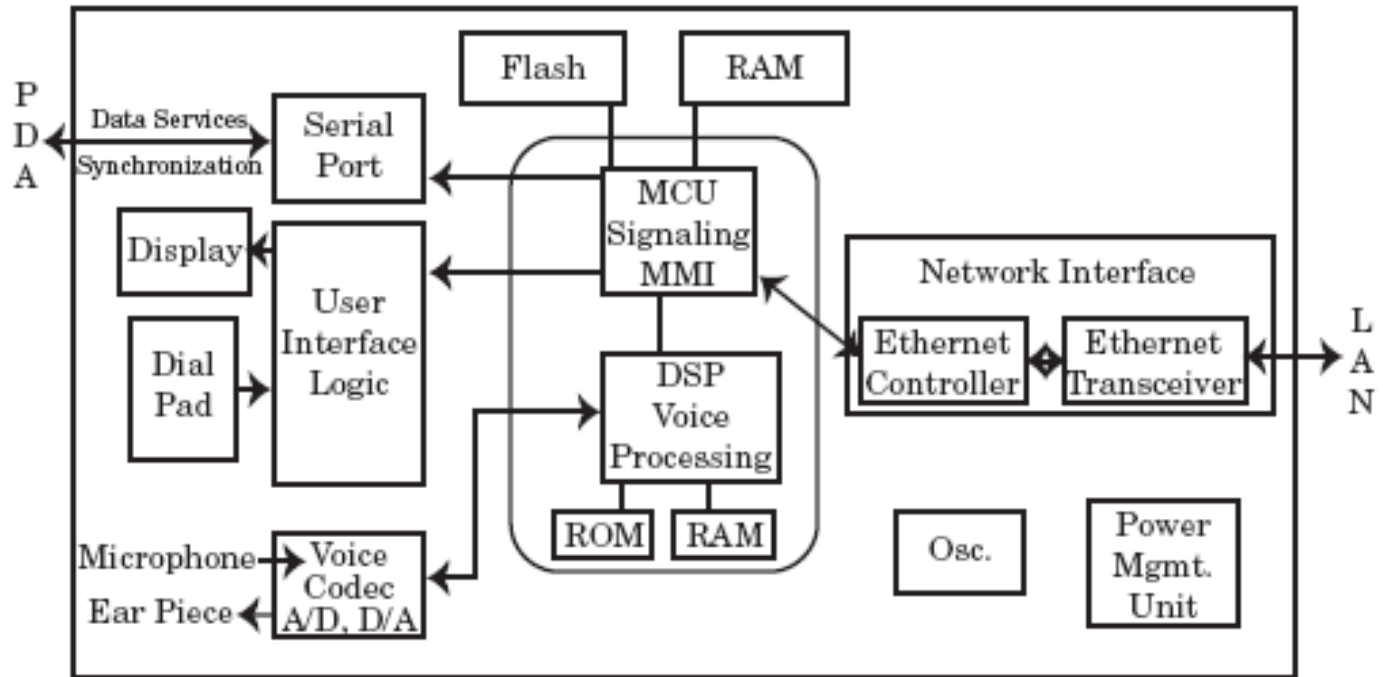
Flash

RAM

P
D
A

Data Services

Synchronization

Serial Port

MCU Signaling MMI

Display

User Interface Logic

Network Interface

Ethernet Controller

Ethernet Transceiver

L
A
N

Dial Pad

DSP Voice Processing

ROM

RAM

Microphone

Voice Codec A/D, D/A

Ear Piece

Osc.

Power Mgmt. Unit